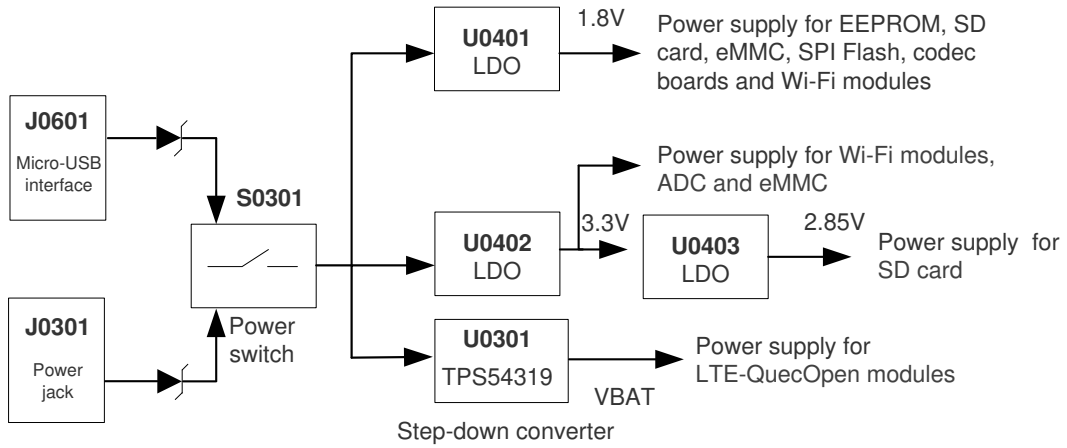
J0601
Micro-USB interface

J0301
Power jack

S0301

Power switch

U0401
LDO

1.8V

Power supply for EEPROM, SD card, eMMC, SPI Flash, codec boards and Wi-Fi modules

Power supply for Wi-Fi modules, ADC and eMMC

U0402
LDO

3.3V

U0403
LDO

2.85V

Power supply for SD card

U0301
TPS54319

Power supply for LTE-QuecOpen modules

VBAT

Step-down converter